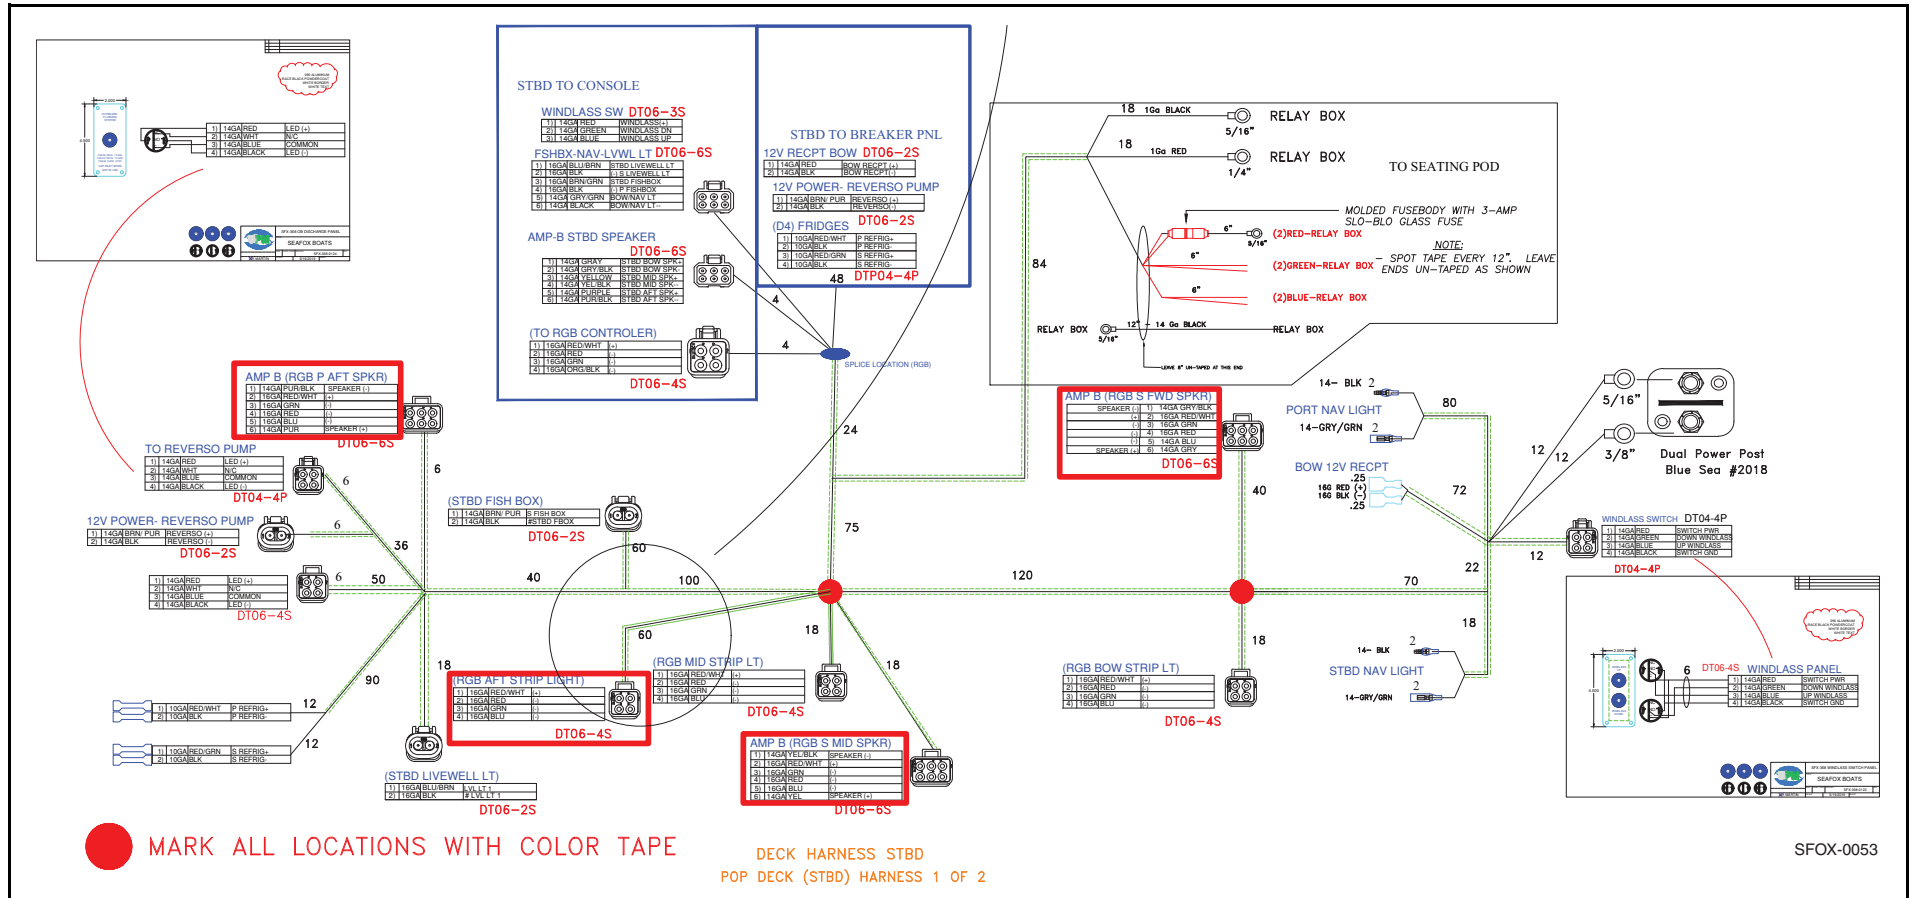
STBD TO CONSOLE

WINDLASS SW DT06-3S

| 1) | 14GA | RED | WINDLASS(+) |
|---|---|---|---|
| 2) | 14GA | GREEN | WINDLASS DN |
| 3) | 14GA | BLUE | WINDLASS UP |

FSHBX-NAV-LVWL LT DT06-6S

| 1) | 16GA | BLU/BRN | STBD LIVEWELL LT |
|---|---|---|---|
| 2) | 16GA | BLK | (-) S LIVEWELL LT |
| 3) | 16GA | BRN/GRN | STBD FISHBOX |
| 4) | 16GA | BLK | (-) P FISHBOX |
| 5) | 14GA | GRY/GRN | BOW/NAV LT |
| 6) | 14GA | BLACK | BOW/NAV LT- |

AMP-B STBD SPEAKER DT06-6S

| 1) | 14GA | GRAY | STBD BOW SPK+ |
|---|---|---|---|
| 2) | 14GA | GRY/BLK | STBD BOW SPK- |
| 3) | 14GA | YELLOW | STBD MID SPK+ |
| 4) | 14GA | YEL/BLK | STBD MID SPK- |
| 5) | 14GA | PURPLE | STBD AFT SPK+ |
| 6) | 14GA | PUR/BLK | STBD AFT SPK- |

(TO RGB CONTROLER)

| 1) | 16GA | RED/WHT | (+) |
|---|---|---|---|
| 2) | 16GA | RED | (-) |
| 3) | 16GA | GRN | (-) |
| 4) | 16GA | ORG/BLK | (-) |

DT06-4S

STBD TO BREAKER PNL

12V RECPT BOW DT06-2S

| 1) | 14GA | RED | BOW RECPT (+) |
|---|---|---|---|
| 2) | 14GA | BLK | BOW RECPT (-) |

12V POWER- REVERSO PUMP

| 1) | 14GA | BRN/ PUR | REVERSO (+) |
|---|---|---|---|
| 2) | 14GA | BLK | REVERSO (-) |

(D4) FRIDGES DT06-2S

| 1) | 10GA | RED/WHT | P REFRIG+ |
|---|---|---|---|
| 2) | 10GA | BLK | P REFRIG- |
| 3) | 10GA | RED/GRN | S REFRIG+ |
| 4) | 10GA | BLK | S REFRIG- |

48 DTP04-4P

18 1Ga BLACK RELAY BOX 5/16"
18 1Ga RED RELAY BOX 1/4"
TO SEATING POD
MOLDED FUSEBODY WITH 3-AMP SLO-BLO GLASS FUSE
6" (2)RED-RELAY BOX 5/16"
6" (2)GREEN-RELAY BOX
6" (2)BLUE-RELAY BOX
NOTE: - SPOT TAPE EVERY 12". LEAVE ENDS UN-TAPED AS SHOWN
84
RELAY BOX 5/16" 12" 14 Ga BLACK RELAY BOX
LEAVE 6" UN-TAPED AT THIS END
SPLICE LOCATION (RGB)
4 4

AMP B (RGB P AFT SPKR)

| 1) | 14GA | PUR/BLK | SPEAKER (-) |
|---|---|---|---|
| 2) | 16GA | RED/WHT | (+) |
| 3) | 16GA | GRN | (-) |
| 4) | 16GA | RED | (-) |
| 5) | 16GA | BLU | (-) |
| 6) | 14GA | PUR | SPEAKER (+) |

DT06-6S

TO REVERSO PUMP

| 1) | 14GA | RED | LED (+) |
|---|---|---|---|
| 2) | 14GA | WHT | N/C |
| 3) | 14GA | BLUE | COMMON |
| 4) | 14GA | BLACK | LED (-) |

DT04-4P

12V POWER- REVERSO PUMP

| 1) | 14GA | BRN/ PUR | REVERSO (+) |
|---|---|---|---|
| 2) | 14GA | BLK | REVERSO (-) |

DT06-2S

| 1) | 14GA | RED | LED (+) |
|---|---|---|---|
| 2) | 14GA | WHT | N/C |
| 3) | 14GA | BLUE | COMMON |
| 4) | 14GA | BLACK | LED (-) |

DT06-4S

(STBD FISH BOX)

| 1) | 14GA | BRN/ PUR | S FISH BOX |
|---|---|---|---|
| 2) | 14GA | BLK | #STBD FBOX |

DT06-2S

6 6 36 6 50 40 60 100 24 75 120 60 18 18 18 90 12 12

| 1) | 10GA | RED/WHT | P REFRIG+ |
|---|---|---|---|
| 2) | 10GA | BLK | P REFRIG- |

| 1) | 10GA | RED/GRN | S REFRIG+ |
|---|---|---|---|
| 2) | 10GA | BLK | S REFRIG- |

(RGB AFT STRIP LIGHT)

| 1) | 16GA | RED/WHT | (+) |
|---|---|---|---|
| 2) | 16GA | RED | (-) |
| 3) | 16GA | GRN | (-) |
| 4) | 16GA | BLU | (-) |

DT06-4S

(RGB MID STRIP LT)

| 1) | 16GA | RED/WHT | (+) |
|---|---|---|---|
| 2) | 16GA | RED | (-) |
| 3) | 16GA | GRN | (-) |
| 4) | 16GA | BLU | (-) |

DT06-4S

(STBD LIVEWELL LT)

| 1) | 16GA | BLU/BRN | LVL LT + |
|---|---|---|---|
| 2) | 16GA | BLK | # LVL LT 1 |

DT06-2S

AMP B (RGB S MID SPKR)

| 1) | 14GA | YEL/BLK | SPEAKER (-) |
|---|---|---|---|
| 2) | 16GA | RED/WHT | (+) |
| 3) | 16GA | GRN | (-) |
| 4) | 16GA | RED | (-) |
| 5) | 16GA | BLU | (-) |
| 6) | 14GA | YEL | SPEAKER (+) |

DT06-6S

AMP B (RGB S FWD SPKR)

| SPEAKER (-) | 1) | 14GA | GRY/BLK |
|---|---|---|---|
| (+) | 2) | 16GA | RED/WHT |
| (-) | 3) | 16GA | GRN |
| (-) | 4) | 16GA | RED |
| (-) | 5) | 14GA | BLU |
| SPEAKER (+) | 6) | 14GA | GRY |

DT06-6S

40
14- BLK 2
PORT NAV LIGHT
14-GRY/GRN 2
80
BOW 12V RECPT
.25 16G RED (+) 16G BLK (-) .25
72
12 12 12 22 70 18 18
5/16" 3/8"
Dual Power Post Blue Sea #2018

WINDLASS SWITCH DT04-4P

| 1) | 14GA | RED | SWITCH PWR |
|---|---|---|---|
| 2) | 14GA | GREEN | DOWN WINDLASS |
| 3) | 14GA | BLUE | UP WINDLASS |
| 4) | 14GA | BLACK | SWITCH GND |

DT04-4P

(RGB BOW STRIP LT)

| 1) | 16GA | RED/WHT | (+) |
|---|---|---|---|
| 2) | 16GA | RED | (-) |
| 3) | 16GA | GRN | (-) |
| 4) | 16GA | BLU | (-) |

DT06-4S

14- BLK 2
STBD NAV LIGHT
14-GRY/GRN 2

6 DT06-4S WINDLASS PANEL

| 1) | 14GA | RED | SWITCH PWR |
|---|---|---|---|
| 2) | 14GA | GREEN | DOWN WINDLASS |
| 3) | 14GA | BLUE | UP WINDLASS |
| 4) | 14GA | BLACK | SWITCH GND |

| 1) | 14GA | RED | LED (+) |
|---|---|---|---|
| 2) | 14GA | WHT | N/C |
| 3) | 14GA | BLUE | COMMON |
| 4) | 14GA | BLACK | LED (-) |

SEAFOX BOATS
SEAFOX BOATS

MARK ALL LOCATIONS WITH COLOR TAPE

DECK HARNESS STBD
POP DECK (STBD) HARNESS 1 OF 2

SFOX-0053